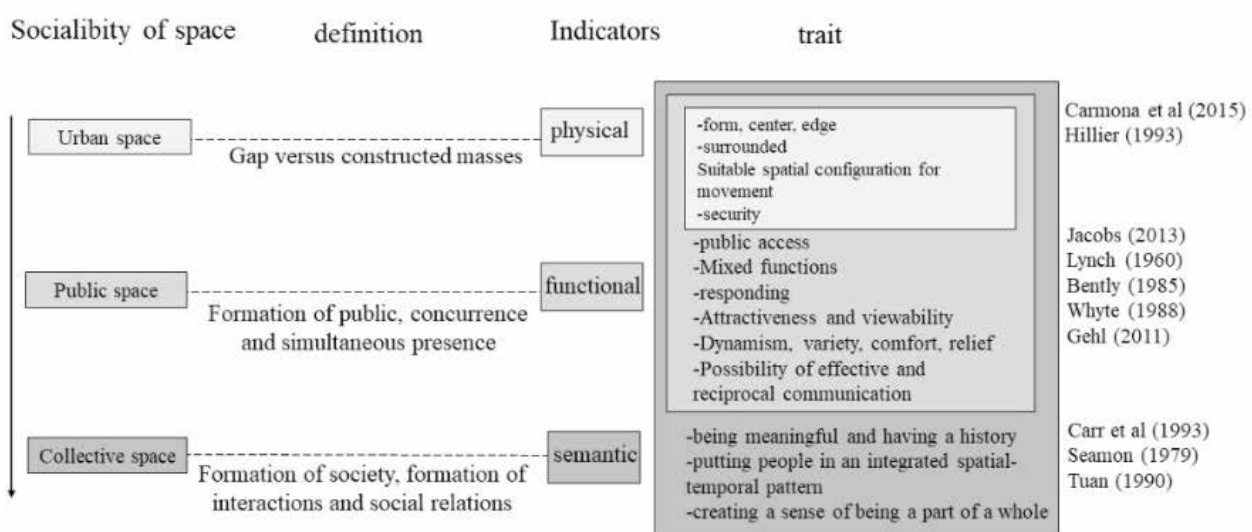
Sociality of space definition Indicators trait

Urban space

Gap versus constructed masses

physical

-form, center, edge
-surrounded
Suitable spatial configuration for movement
-security

Carmona et al (2015)
Hillier (1993)

Public space

Formation of public, concurrence and simultaneous presence

functional

-public access
-Mixed functions
-responding
-Attractiveness and viewability
-Dynamism, variety, comfort, relief
-Possibility of effective and reciprocal communication

Jacobs (2013)
Lynch (1960)
Bently (1985)
Whyte (1988)
Gehl (2011)

Collective space

Formation of society, formation of interactions and social relations

semantic

-being meaningful and having a history
-putting people in an integrated spatial-temporal pattern
-creating a sense of being a part of a whole

Carr et al (1993)
Seamon (1979)
Tuan (1990)